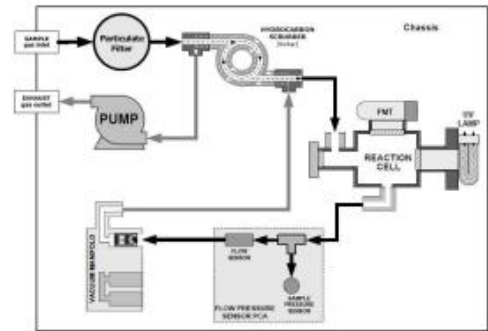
Chassis

SAMPLE gas inlet

Particulate Filter

HYDROCARBON SCRUBBER (kicker)

EXHAUST gas outlet

PUMP

PMT

UV LAMP

REACTION CELL

VACUUM MANIFOLD

FLOW SENSOR

SAMPLE PRESSURE SENSOR

FLOW PRESSURE SENSOR PCA